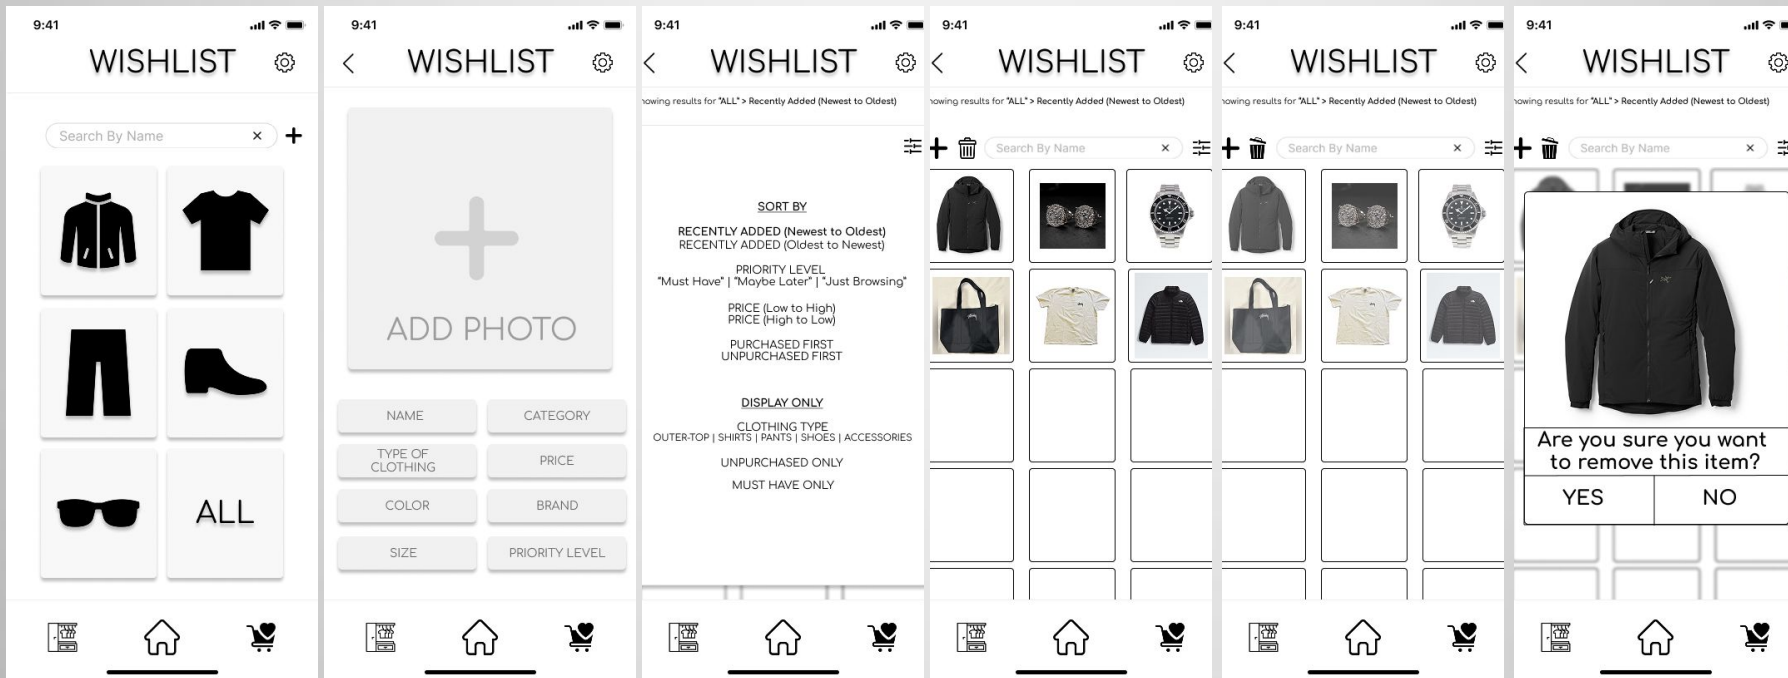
9:41

WISHLIST

Search By Name ×
+

ALL

9:41

WISHLIST

ADD PHOTO

NAME
CATEGORY
TYPE OF CLOTHING
PRICE
COLOR
BRAND
SIZE
PRIORITY LEVEL

9:41

WISHLIST

howing results for "ALL" > Recently Added (Newest to Oldest)

SORT BY

RECENTLY ADDED (Newest to Oldest)
RECENTLY ADDED (Oldest to Newest)

PRIORITY LEVEL
"Must Have" | "Maybe Later" | "Just Browsing"

PRICE (Low to High)
PRICE (High to Low)

PURCHASED FIRST
UNPURCHASED FIRST

DISPLAY ONLY

CLOTHING TYPE
OUTER-TOP | SHIRTS | PANTS | SHOES | ACCESSORIES

UNPURCHASED ONLY

MUST HAVE ONLY

9:41

WISHLIST

howing results for "ALL" > Recently Added (Newest to Oldest)

Search By Name ×

9:41

WISHLIST

howing results for "ALL" > Recently Added (Newest to Oldest)

Search By Name ×

9:41

WISHLIST

howing results for "ALL" > Recently Added (Newest to Oldest)

Search By Name ×

Are you sure you want to remove this item?

YES
NO